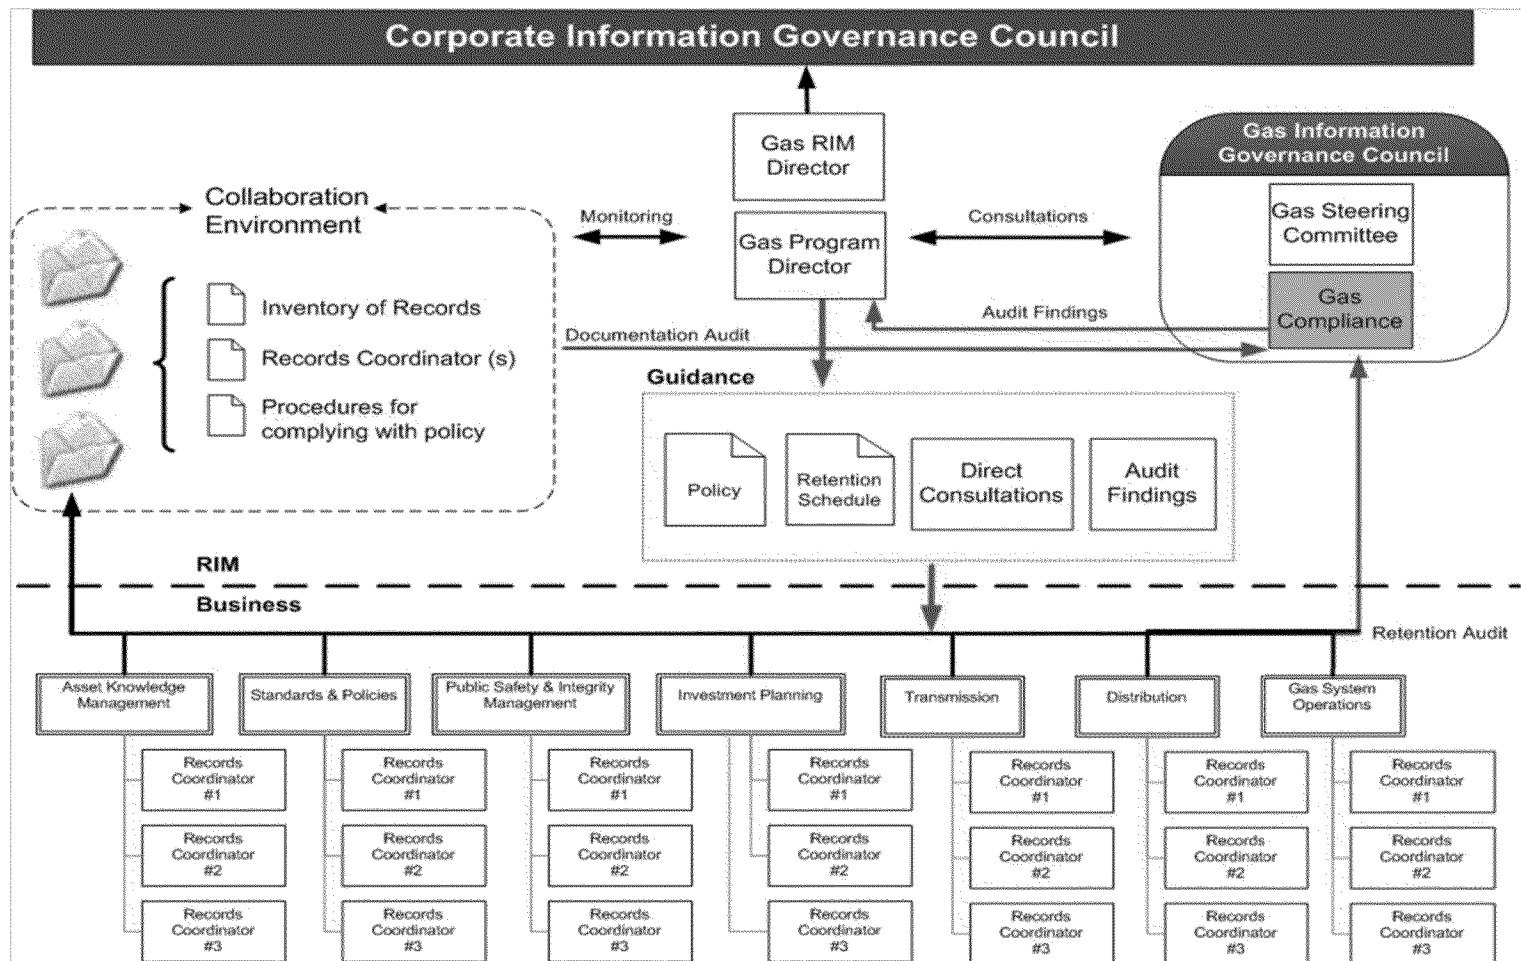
Corporate Information Governance Council

Gas RIM Director

Gas Information Governance Council

Gas Steering Committee

Gas Compliance

Collaboration Environment

Monitoring

Gas Program Director

Consultations

Inventory of Records

Records Coordinator (s)

Procedures for complying with policy

Audit Findings

Documentation Audit

Guidance

Policy

Retention Schedule

Direct Consultations

Audit Findings

RIM

Business

Retention Audit

Asset Knowledge Management

Records Coordinator #1

Records Coordinator #2

Records Coordinator #3

Standards & Policies

Records Coordinator #1

Records Coordinator #2

Records Coordinator #3

Public Safety & Integrity Management

Records Coordinator #1

Records Coordinator #2

Records Coordinator #3

Investment Planning

Records Coordinator #1

Records Coordinator #2

Records Coordinator #3

Transmission

Records Coordinator #1

Records Coordinator #2

Records Coordinator #3

Distribution

Records Coordinator #1

Records Coordinator #2

Records Coordinator #3

Gas System Operations

Records Coordinator #1

Records Coordinator #2

Records Coordinator #3